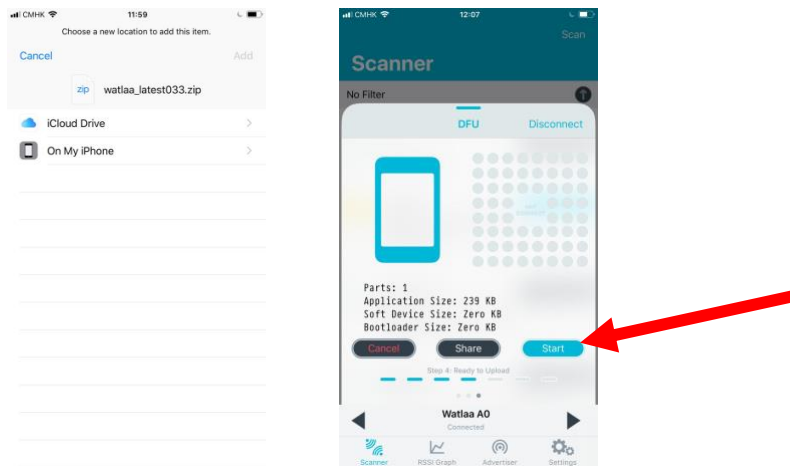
CMHK 11:59

Choose a new location to add this item.

Cancel

Add

zip

watlaa_latest033.zip

iCloud Drive

On My iPhone

CMHK 12:07

Scan

Scanner

No Filter

DFU

Disconnect

Parts: 1
Application Size: 239 KB
Soft Device Size: Zero KB
Bootloader Size: Zero KB

Cancel

Share

Start

Step 4: Ready to Upload

Watlaa A0

Connected

Scanner

RSSI Graph

Advertiser

Settings